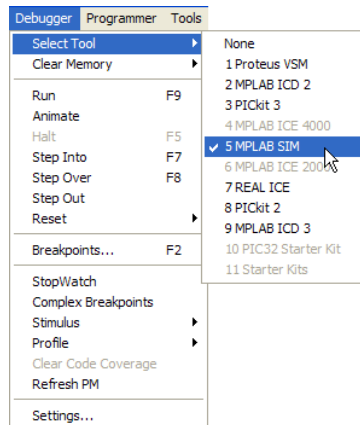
Debugger Programmer Tools

Select Tool
Clear Memory

Run F9
Animate
Halt F5
Step Into F7
Step Over F8
Step Out
Reset

Breakpoints... F2

StopWatch
Complex Breakpoints
Stimulus
Profile
Clear Code Coverage
Refresh PM

Settings...

None
1 Proteus VSM
2 MPLAB ICD 2
3 PICkit 3
4 MPLAB ICE 4000
✓ 5 MPLAB SIM
6 MPLAB ICE 2000
7 REAL ICE
8 PICkit 2
9 MPLAB ICD 3
10 PIC32 Starter Kit
11 Starter Kits